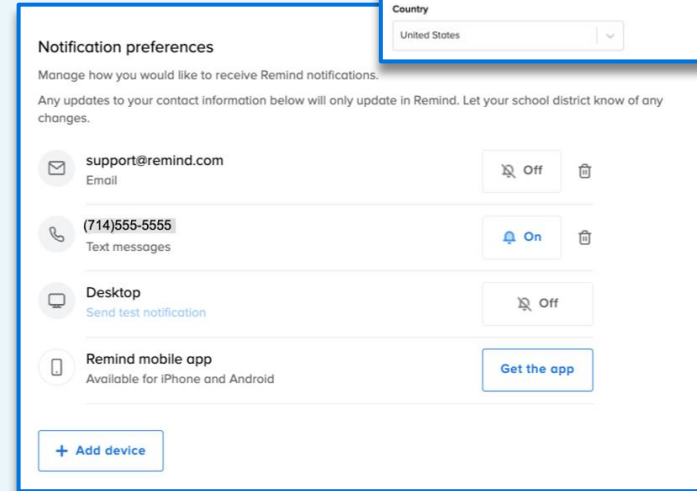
Country

United States

Notification preferences

Manage how you would like to receive Remind notifications.

Any updates to your contact information below will only update in Remind. Let your school district know of any changes.

support@remind.com
Email

Off

(714)555-5555
Text messages

On

Desktop
Send test notification

Off

Remind mobile app
Available for iPhone and Android

Get the app

+ Add device